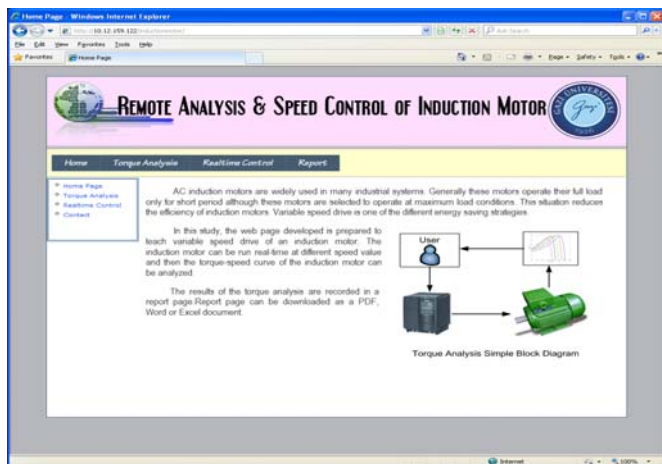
Home Page - Windows Internet Explorer

http://10.12.159.122/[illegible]

File Edit View Favorites Tools Help

Favorites Home Page

Page Safety Tools

REMOTE ANALYSIS & SPEED CONTROL OF INDUCTION MOTOR

GAZİ ÜNİVERSİTESİ 1926

Home Torque Analysis Realtime Control Report

Home Page
Torque Analysis
Realtime Control
Contact

AC induction motors are widely used in many industrial systems. Generally these motors operate their full load only for short period although these motors are selected to operate at maximum load conditions. This situation reduces the efficiency of induction motors. Variable speed drive is one of the different energy saving strategies.

In this study, the web page developed is prepared to teach variable speed drive of an induction motor. The induction motor can be run real-time at different speed value and then the torque-speed curve of the induction motor can be analyzed.

The results of the torque analysis are recorded in a report page.Report page can be downloaded as a PDF, Word or Excel document.

User

Torque Analysis Simple Block Diagram

Internet 100%